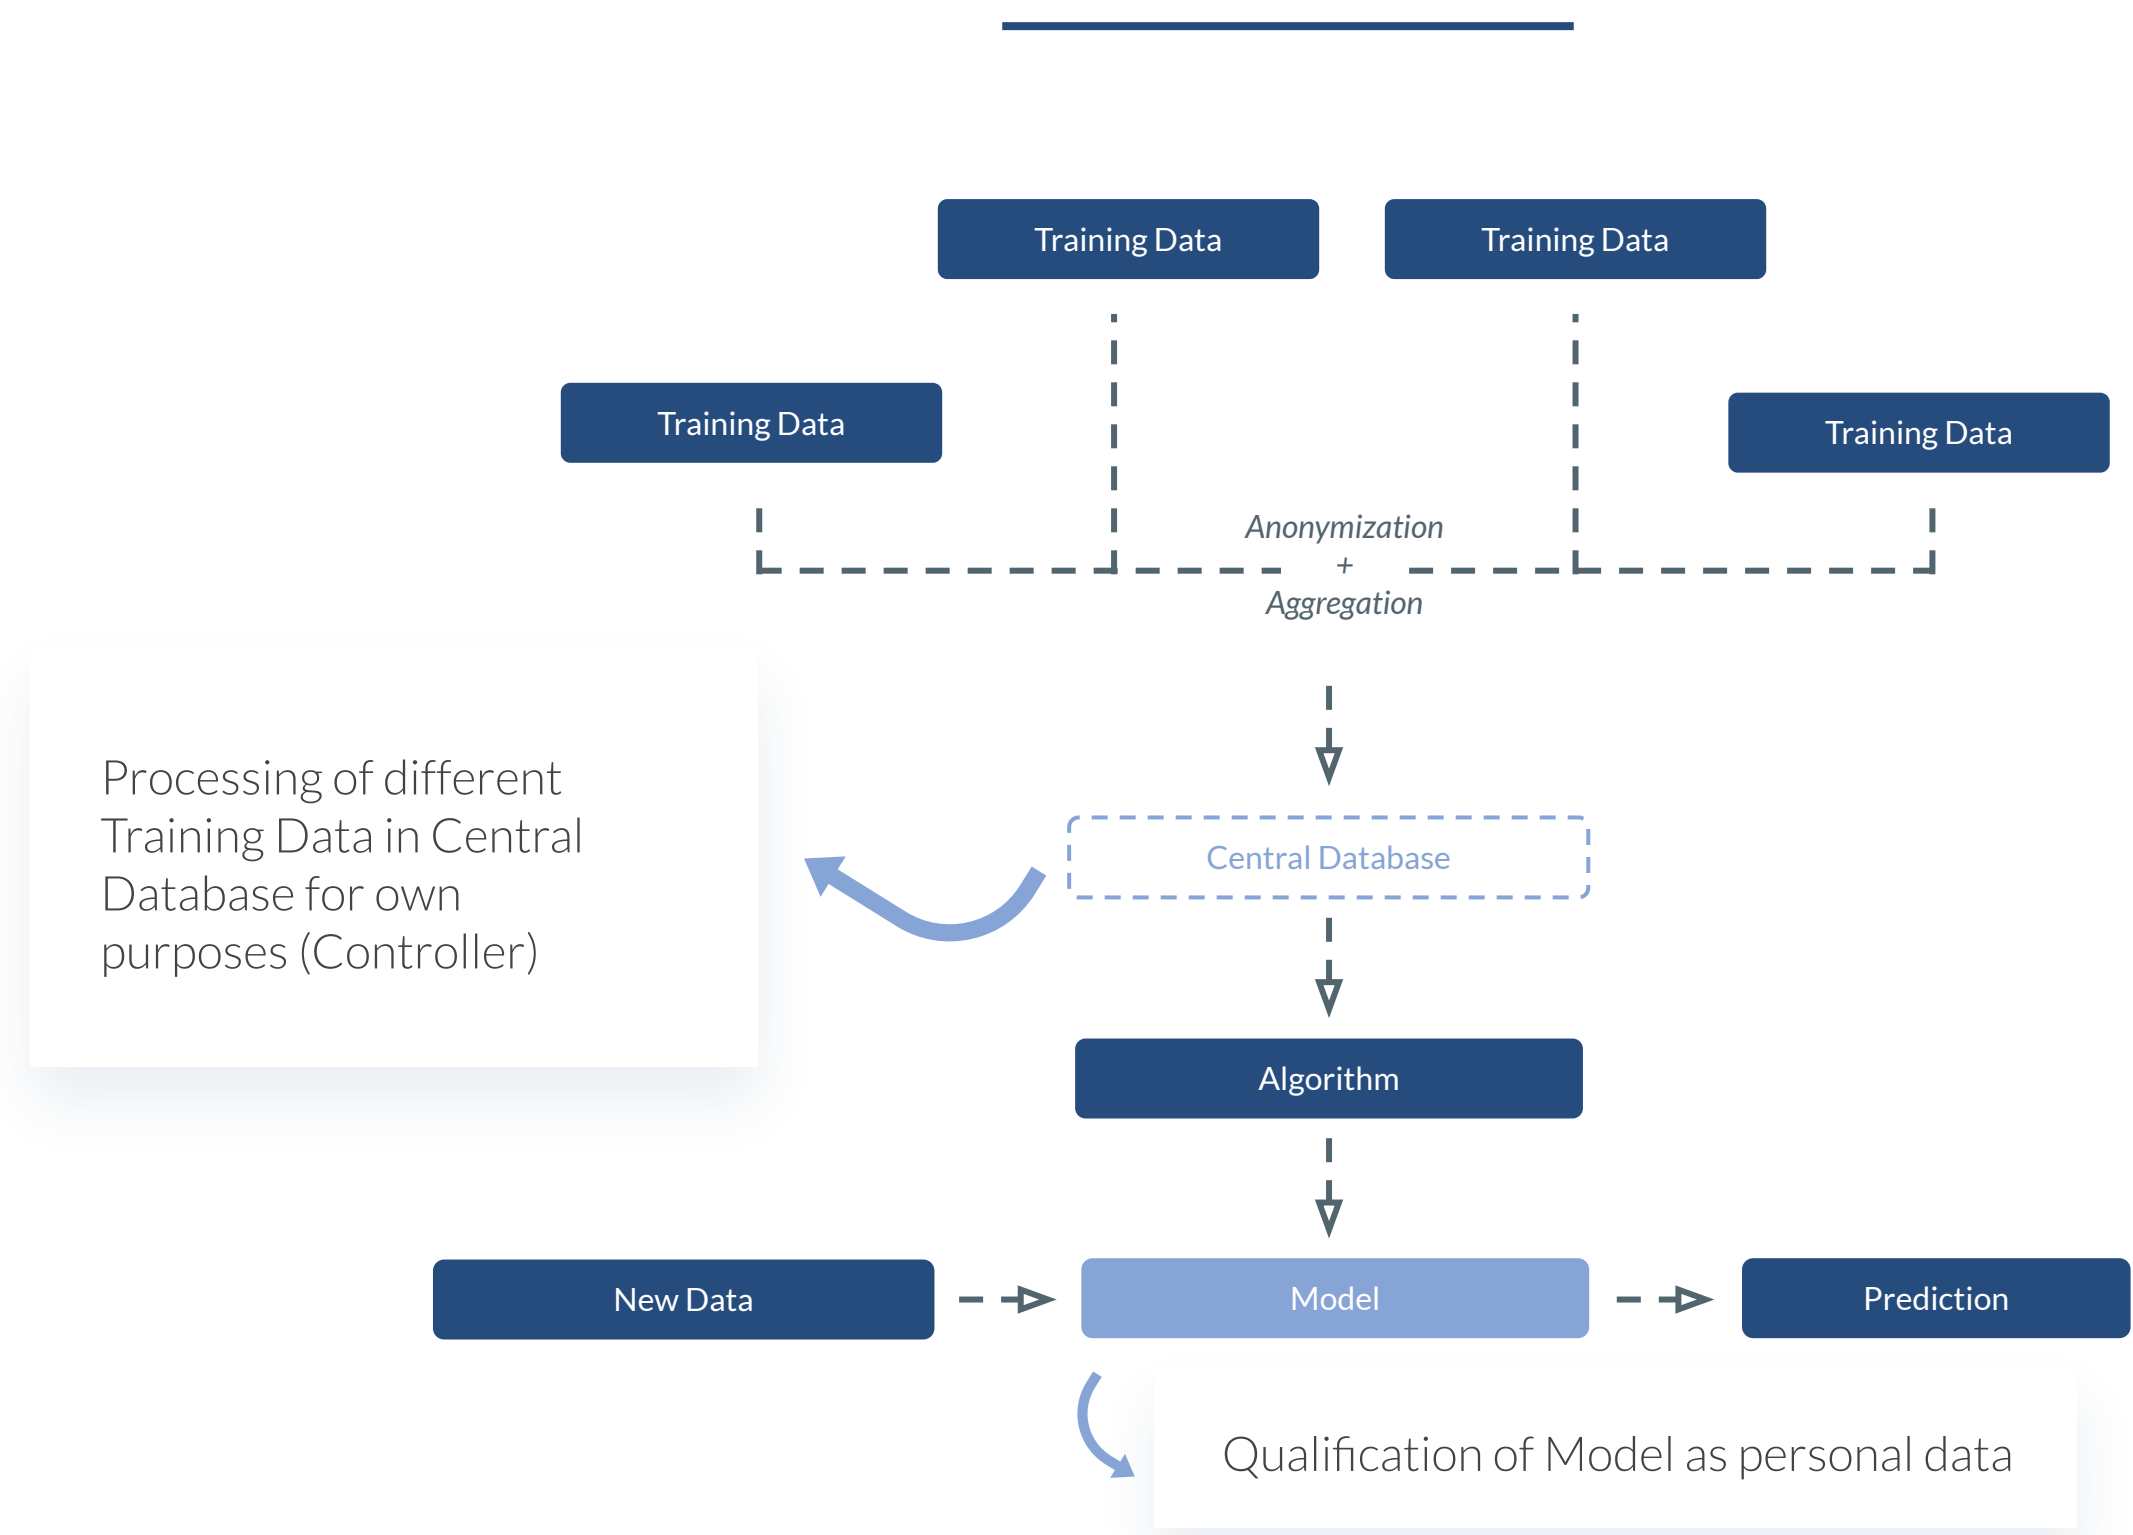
Training Data

Training Data

Training Data

Training Data

Anonymization
+
Aggregation

Processing of different Training Data in Central Database for own purposes (Controller)

Central Database

Algorithm

New Data

Model

Prediction

Qualification of Model as personal data